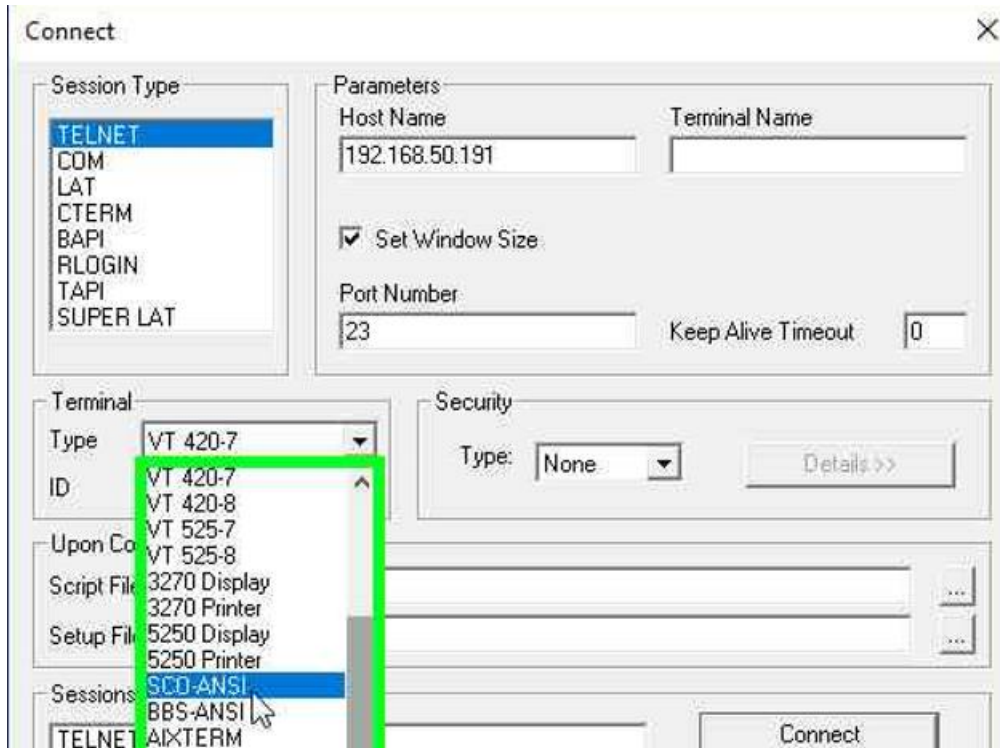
Connect

Session Type
TELNET
COM
LAT
CTERM
BAPI
RLOGIN
TAPI
SUPER LAT

Parameters
Host Name
192.168.50.191
Terminal Name

Set Window Size

Port Number
23
Keep Alive Timeout
0

Terminal
Type
VT 420-7
ID

VT 420-7
VT 420-8
VT 525-7
VT 525-8
3270 Display
3270 Printer
5250 Display
5250 Printer
SCO-ANSI
BBS-ANSI
AIXTERM

Security
Type:
None
Details >>

Upon Co
Script Fil
Setup Fil
...
...

Sessions
TELNET

Connect